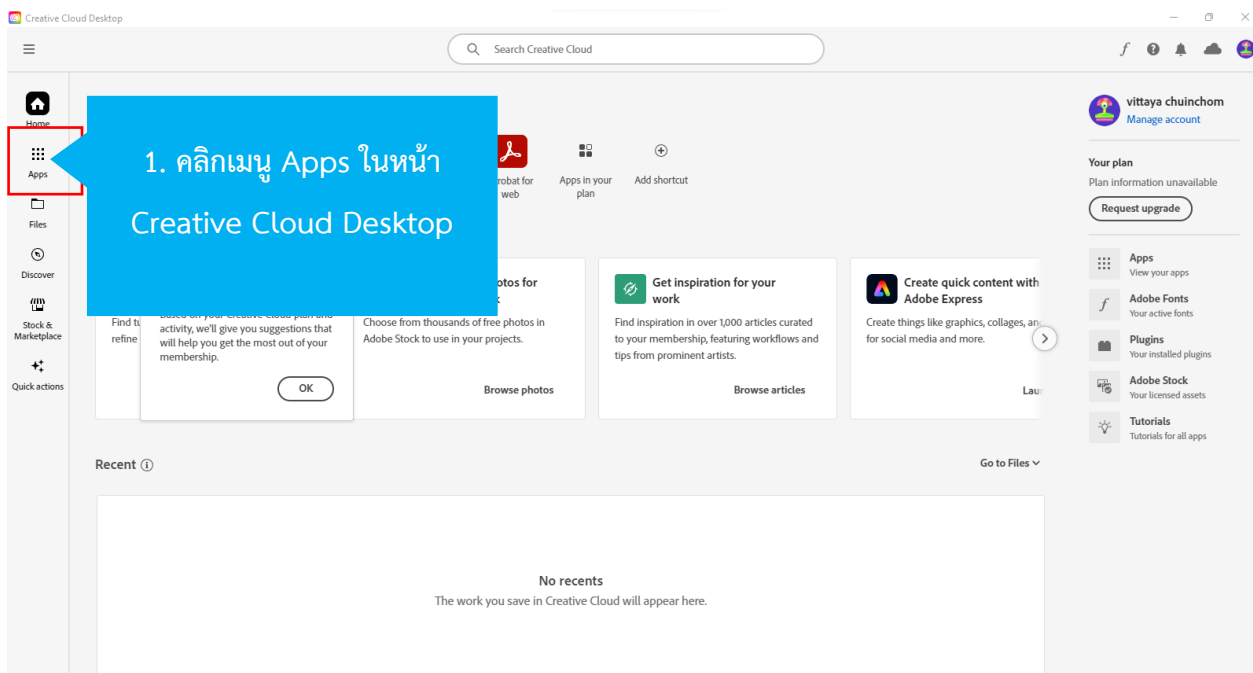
Creative Cloud Desktop

Search Creative Cloud

Home

Apps

Files

Discover

Stock & Marketplace

Quick actions

1. คลิกเมนู Apps ในหน้า Creative Cloud Desktop

crobat for web

Apps in your plan

Add shortcut

Find tu refine

Based on your Creative Cloud plan and activity, we'll give you suggestions that will help you get the most out of your membership.

OK

otos for k

Choose from thousands of free photos in Adobe Stock to use in your projects.

Browse photos

Get inspiration for your work

Find inspiration in over 1,000 articles curated to your membership, featuring workflows and tips from prominent artists.

Browse articles

Create quick content with Adobe Express

Create things like graphics, collages, an for social media and more.

Lau

Recent

Go to Files

No recents

The work you save in Creative Cloud will appear here.

vittaya chuinchom

Manage account

Your plan

Plan information unavailable

Request upgrade

Apps

View your apps

Adobe Fonts

Your active fonts

Plugins

Your installed plugins

Adobe Stock

Your licensed assets

Tutorials

Tutorials for all apps